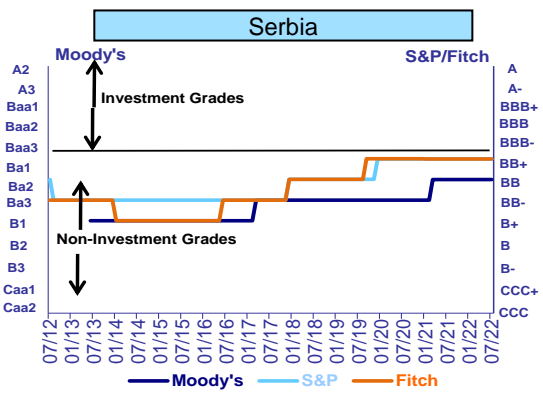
Serbia

Moody's

S&P/Fitch

A2
A3
Baa1
Baa2
Baa3
Ba1
Ba2
Ba3
B1
B2
B3
Caa1
Caa2

A
A-
BBB+
BBB
BBB-
BB+
BB
BB-
B+
B
B-
CCC+
CCC

Investment Grades

Non-Investment Grades

07/12
01/13
07/13
01/14
07/14
01/15
07/15
01/16
07/16
01/17
07/17
01/18
07/18
01/19
07/19
01/20
07/20
01/21
07/21
01/22
07/22

Moody's
S&P
Fitch